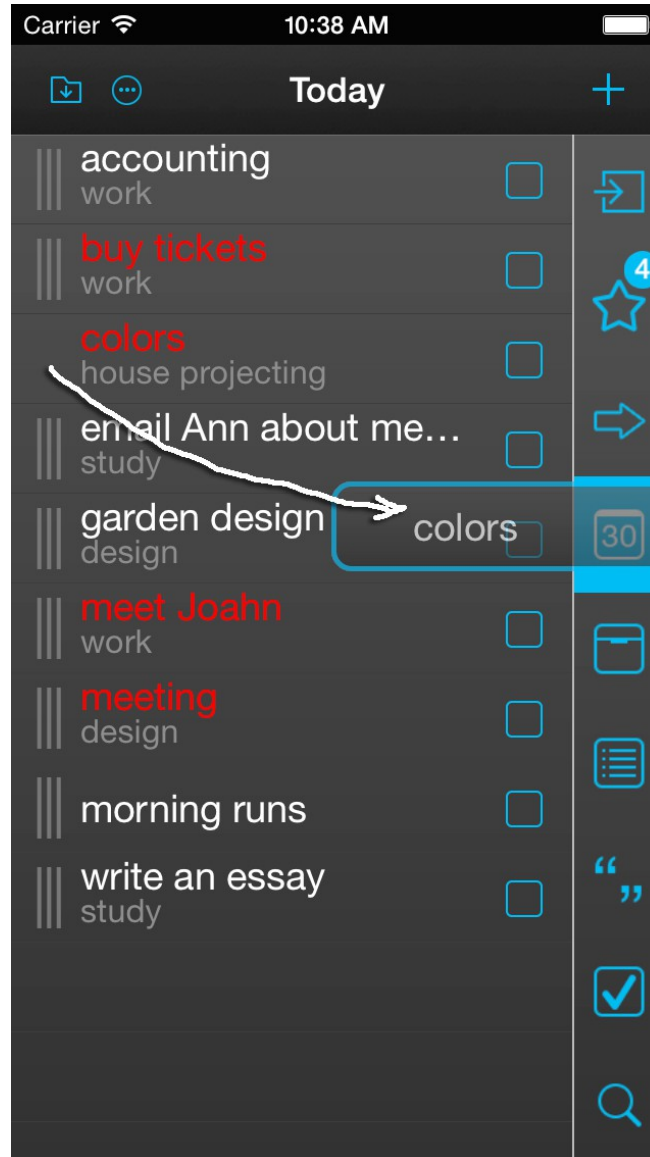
Carrier 10:38 AM

Today

accounting
work

buy tickets
work

colors
house projecting

email Ann about me…
study

garden design
design

colors

meet Joahn
work

meeting
design

morning runs

write an essay
study

4

30

“ ”